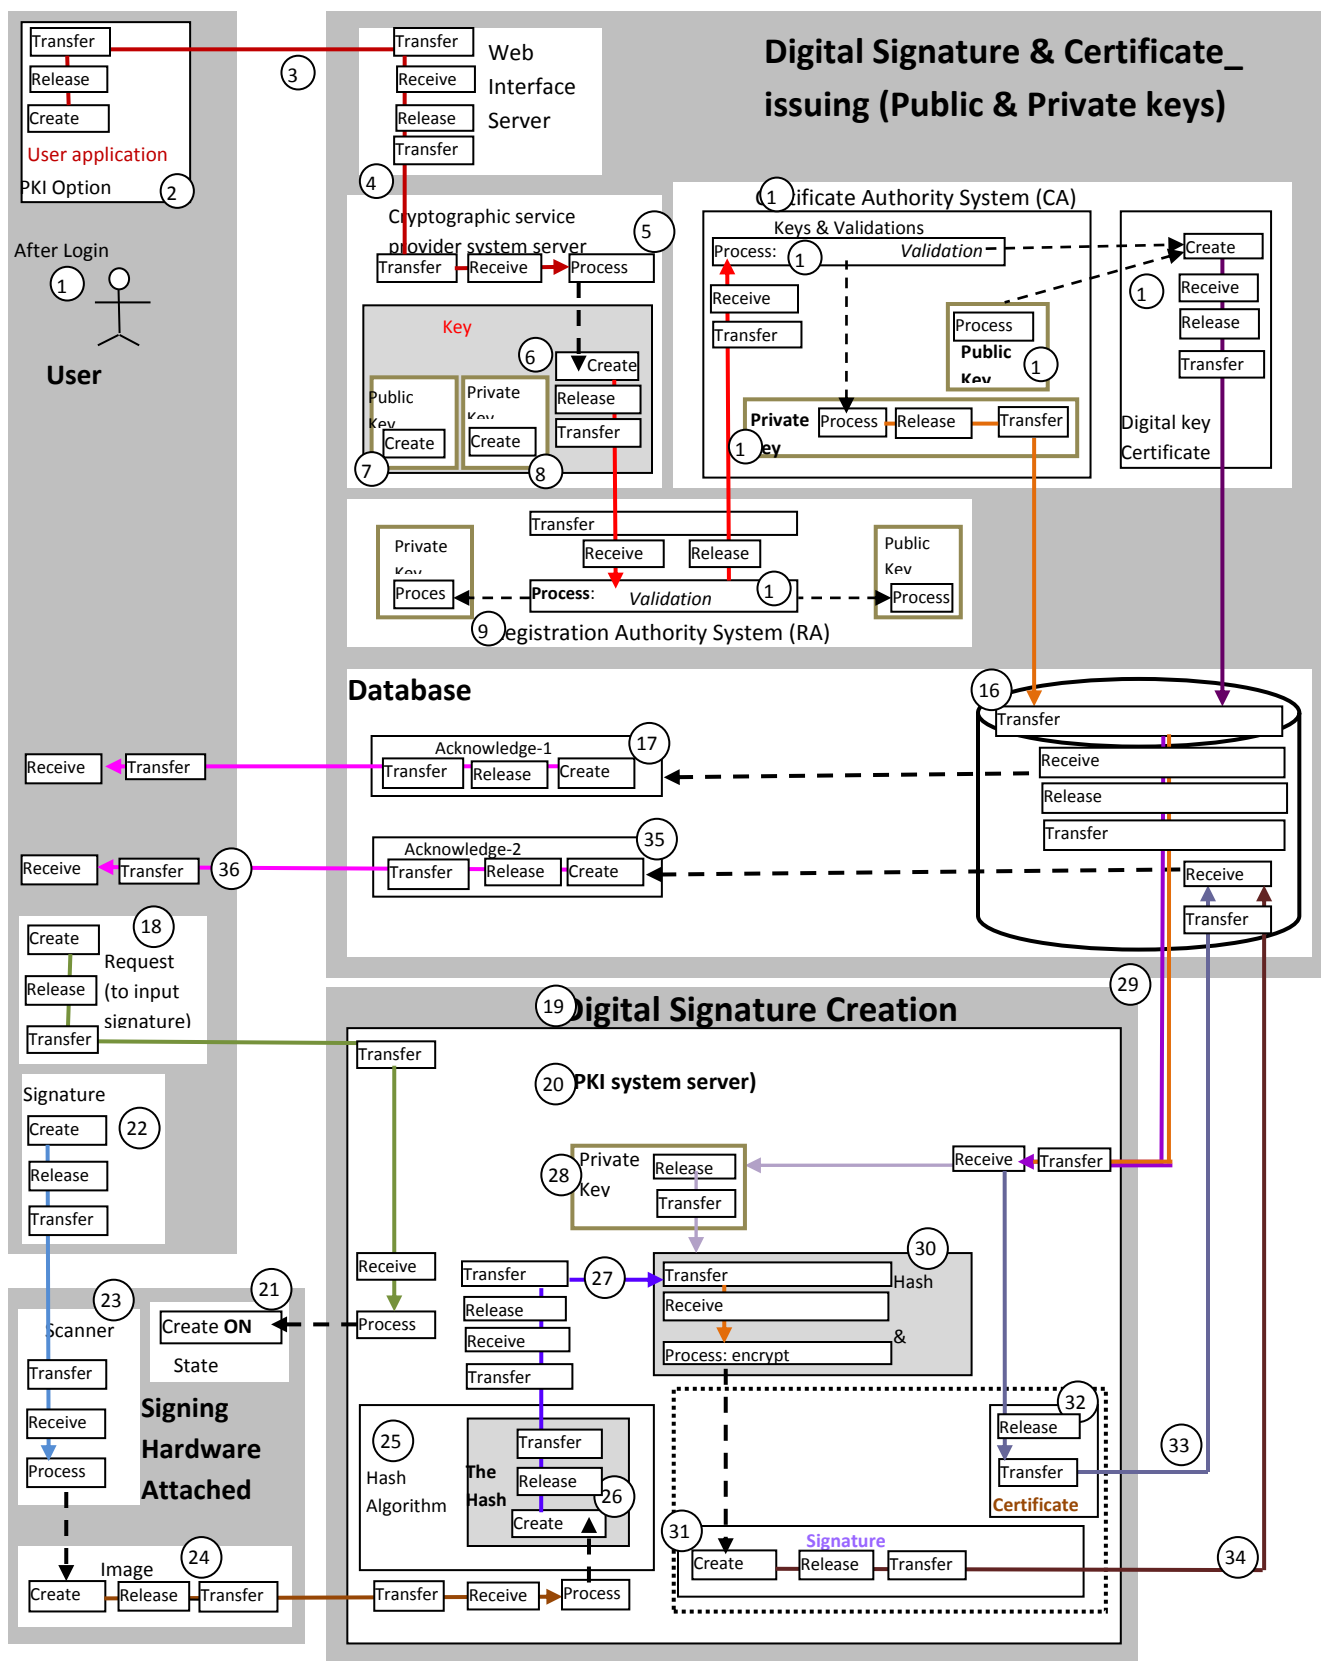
Transfer
Release
Create
User application
PKI Option
2

3

Transfer
Receive
Release
Transfer
Web Interface Server

Digital Signature & Certificate_ issuing (Public & Private keys)

4

After Login
1
User

Cryptographic service provider system server
5
Transfer
Receive
Process

Key
6
Create
Release
Transfer
Public Key
Create
Private Key
Create
7
8

1 Certificate Authority System (CA)
Keys & Validations
Process:
1
Validation
Receive
Transfer
Process
Public Key
1
Private Key
Process
Release
Transfer
1

Create
1
Receive
Release
Transfer
Digital key Certificate

Transfer
Receive
Release
Private Key
Proces
Process:
Validation
1
Public Key
Process
9 Registration Authority System (RA)

Database
16
Transfer
Receive
Release
Transfer
Receive
Transfer

Acknowledge-1
17
Transfer
Release
Create
Receive
Transfer

Acknowledge-2
35
Transfer
Release
Create
Receive
Transfer
36

Create
18
Request (to input signature)
Release
Transfer

29

19 Digital Signature Creation
Transfer
20 PKI system server)

Signature
Create
22
Release
Transfer

28
Private Key
Release
Transfer
Receive
Transfer

Receive
Process
21
Create ON
State

23
Scanner
Transfer
Receive
Process

Signing Hardware Attached

Transfer
27
Release
Receive
Transfer
Transfer
30
Hash
Receive
&
Process: encrypt

25
Hash Algorithm
The Hash
Transfer
Release
Create
26

32
Release
Transfer
Certificate
33

31
Signature
Create
Release
Transfer
34

Image
24
Create
Release
Transfer
Transfer
Receive
Process